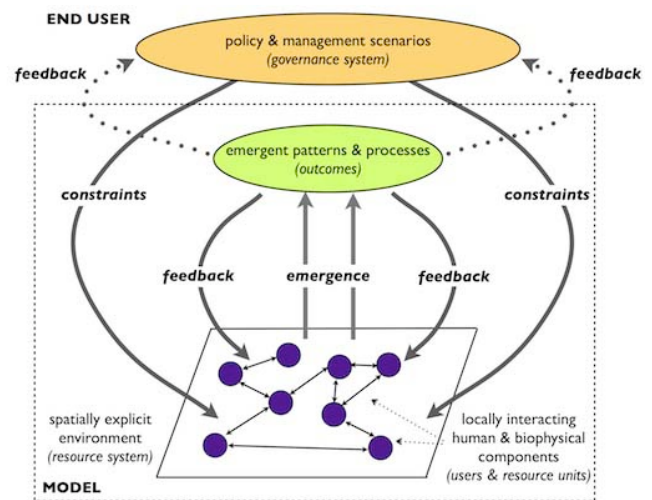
END USER

policy & management scenarios
(governance system)

feedback

feedback

emergent patterns & processes
(outcomes)

constraints

constraints

feedback

emergence

feedback

spatially explicit environment
(resource system)

locally interacting human & biophysical components
(users & resource units)

MODEL